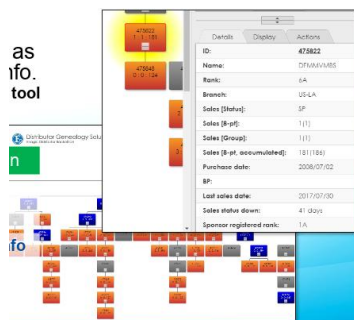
as
nfo.
tool

Distributor Genealogy Solu

n

fo

475822
1 | 1 | 186

475845
0 | 0 | 124

Details Display Actions

| | |
|---|---|
| ID: | 475822 |
| Name: | DFMMVMBS |
| Rank: | 6A |
| Branch: | US-LA |
| Sales [Status]: | SP |
| Sales [B-pt]: | 1(1) |
| Sales [Group]: | 1(1) |
| Sales [B-pt, accumulated]: | 181(186) |
| Purchase date: | 2008/07/02 |
| BP: | |
| Last sales date: | 2017/07/30 |
| Sales status down: | 41 days |
| Sponsor registered rank: | 1A |